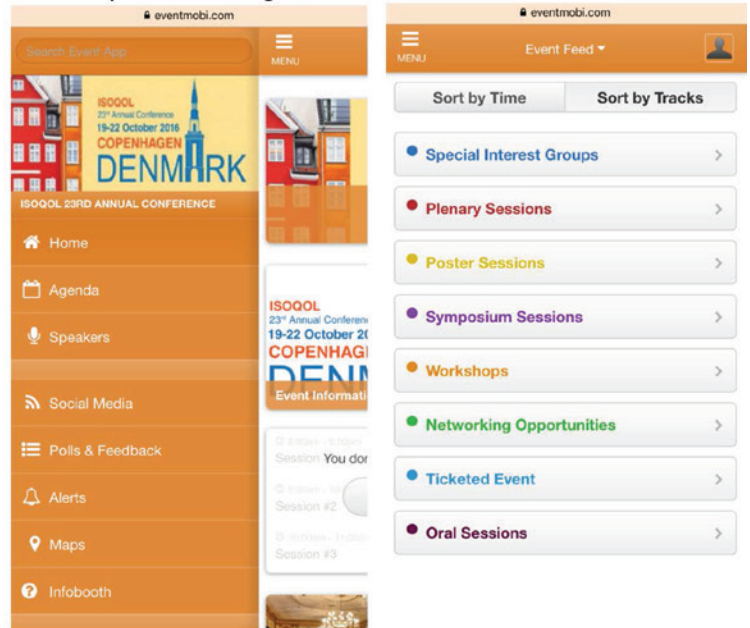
eventmobi.com

Search Event App

MENU

ISOQOL
23rd Annual Conference
19-22 October 2016
COPENHAGEN
DENMARK

ISOQOL 23RD ANNUAL CONFERENCE

Home

Agenda

Speakers

Social Media

Polls & Feedback

Alerts

Maps

Infobooth

ISOQOL
23rd Annual Conferenc
19-22 October 20
COPENHAG
DENM

Event Informati

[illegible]

Session You don

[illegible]

Session #2

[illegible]

Session #3

eventmobi.com

MENU

Event Feed

Sort by Time

Sort by Tracks

Special Interest Groups

Plenary Sessions

Poster Sessions

Symposium Sessions

Workshops

Networking Opportunities

Ticketed Event

Oral Sessions